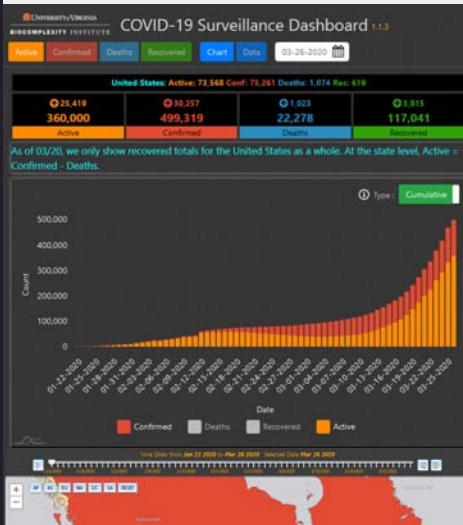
UNIVERSITY of VIRGINIA
BIOCOMPLEXITY INSTITUTE

COVID-19 Surveillance Dashboard 1.1.3

Active Confirmed Deaths Recovered Chart Data 03-26-2020

United States: Active: 73,568 Conf: 75,261 Deaths: 1,074 Rec: 619

| 25,419 | 30,257 | 1,023 | 3,815 |
|---|---|---|---|
| 360,000 | 499,319 | 22,278 | 117,041 |
| Active | Confirmed | Deaths | Recovered |

As of 03/20, we only show recovered totals for the United States as a whole. At the state level, Active = Confirmed - Deaths.

Type: Cumulative

500,000
400,000
300,000
200,000
100,000
0

Count

01-22-2020 01-25-2020 01-28-2020 01-31-2020 02-03-2020 02-06-2020 02-09-2020 02-12-2020 02-15-2020 02-18-2020 02-21-2020 02-24-2020 02-27-2020 03-01-2020 03-04-2020 03-07-2020 03-10-2020 03-13-2020 03-16-2020 03-19-2020 03-22-2020 03-25-2020

Date

Confirmed Deaths Recovered Active

Time Slider from Jan 22 2020 to Mar 26 2020 Selected Date Mar 26 2020

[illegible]